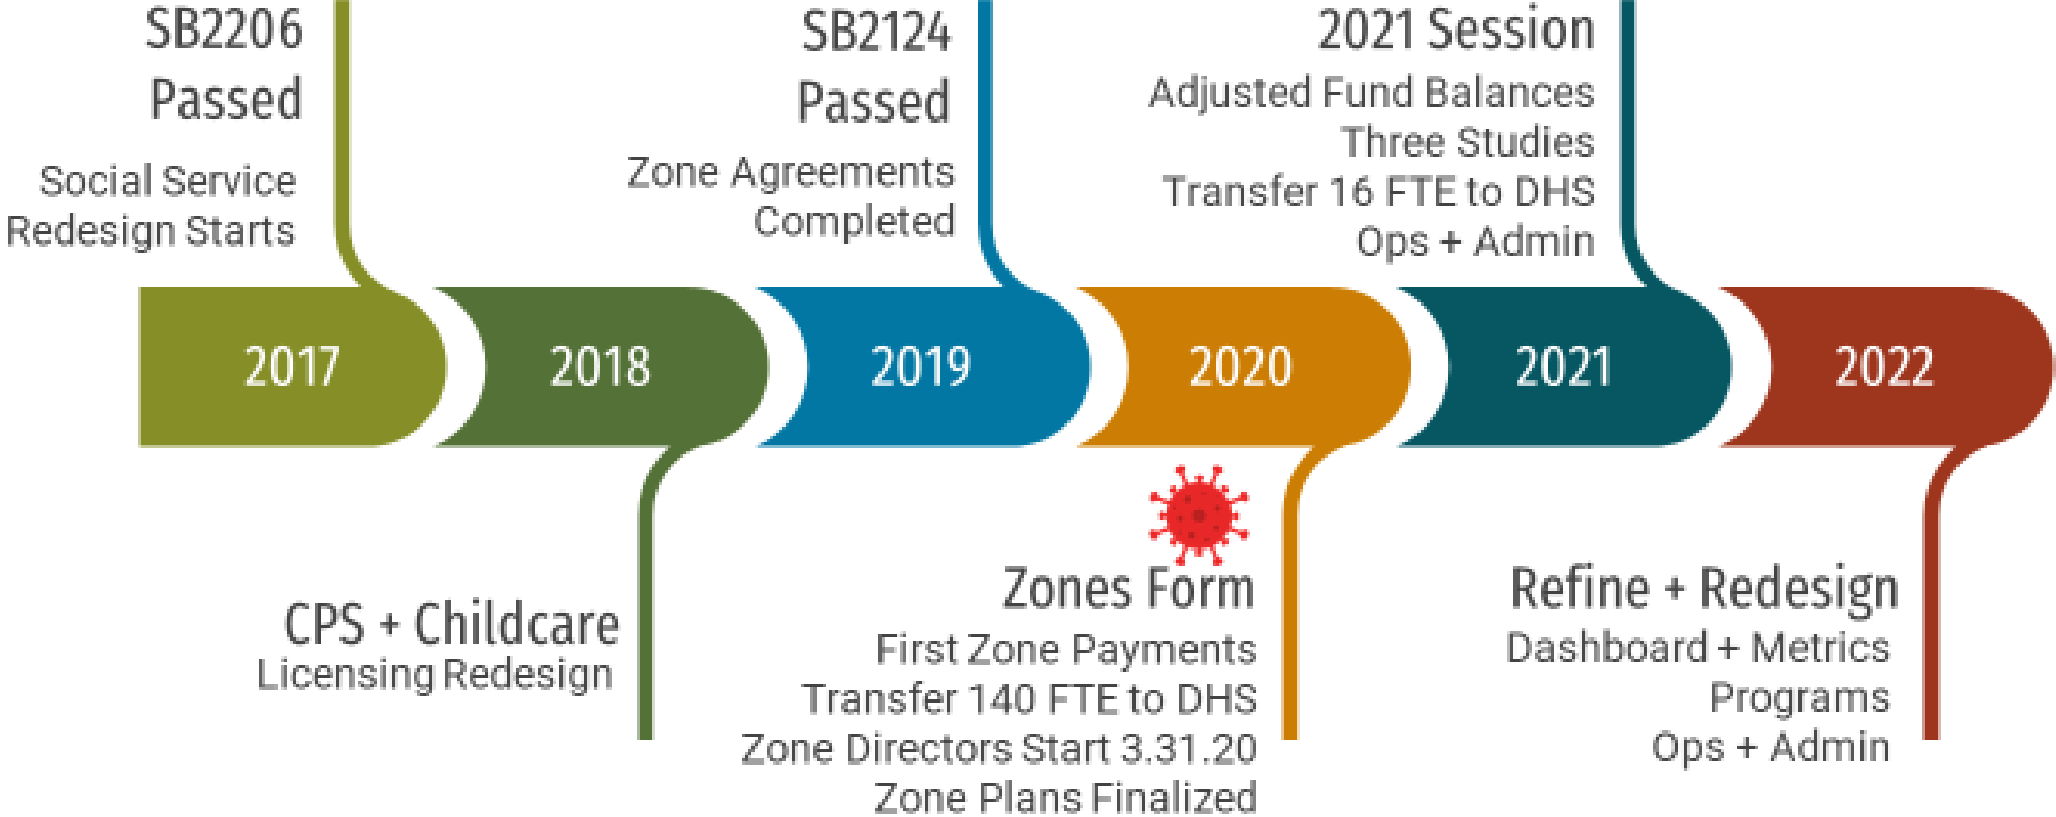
SB2206 Passed

Social Service Redesign Starts

SB2124 Passed

Zone Agreements Completed

2021 Session

Adjusted Fund Balances
Three Studies
Transfer 16 FTE to DHS
Ops + Admin

2017

2018

2019

2020

2021

2022

CPS + Childcare
Licensing Redesign

Zones Form

First Zone Payments
Transfer 140 FTE to DHS
Zone Directors Start 3.31.20
Zone Plans Finalized

Refine + Redesign

Dashboard + Metrics
Programs
Ops + Admin